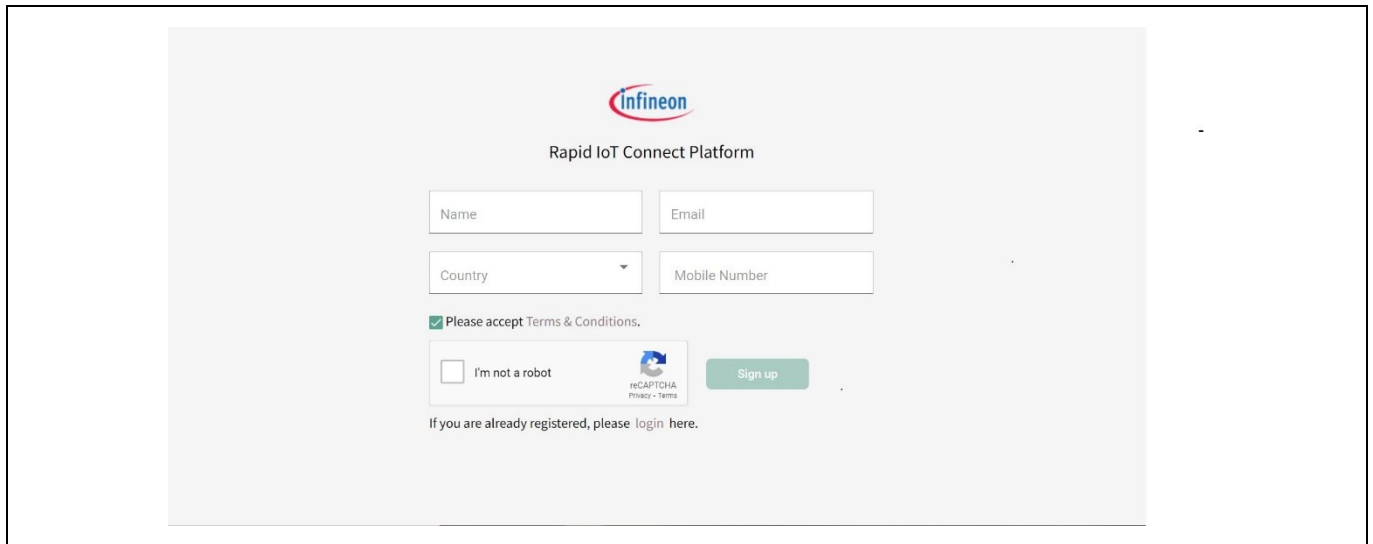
infineon

Rapid IoT Connect Platform

Name

Email

Country

Mobile Number

Please accept Terms & Conditions.

I'm not a robot

reCAPTCHA
Privacy - Terms

Sign up

If you are already registered, please login here.